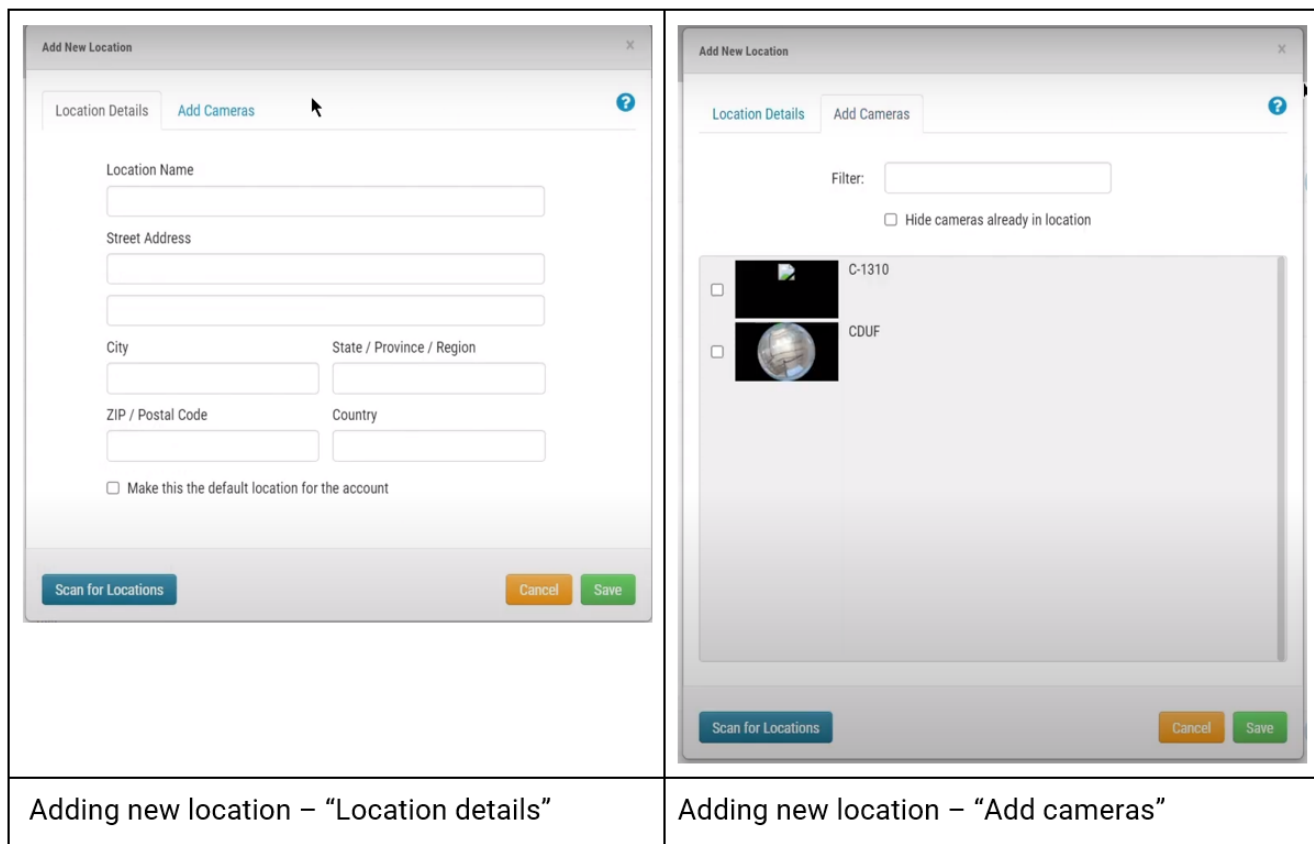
| Add New Location × Location Details Add Cameras ? Location Name Street Address City State / Province / Region ZIP / Postal Code Country Make this the default location for the account Scan for Locations Cancel Save | Add New Location × Location Details Add Cameras ? Filter: Hide cameras already in location C-1310 CDUF Scan for Locations Cancel Save |
|---|---|
| Adding new location – "Location details" | Adding new location – "Add cameras" |